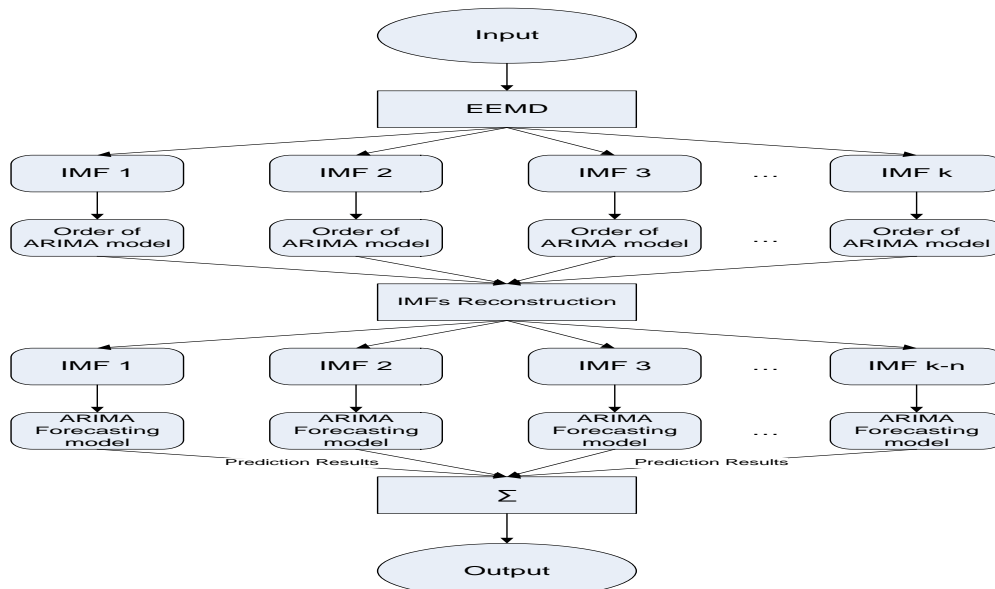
Input

EEMD

IMF 1

IMF 2

IMF 3

...

IMF k

Order of ARIMA model

Order of ARIMA model

Order of ARIMA model

...

Order of ARIMA model

IMFs Reconstruction

IMF 1

IMF 2

IMF 3

...

IMF k-n

ARIMA Forecasting model

ARIMA Forecasting model

ARIMA Forecasting model

...

ARIMA Forecasting model

Prediction Results

Prediction Results

$\Sigma$

Output